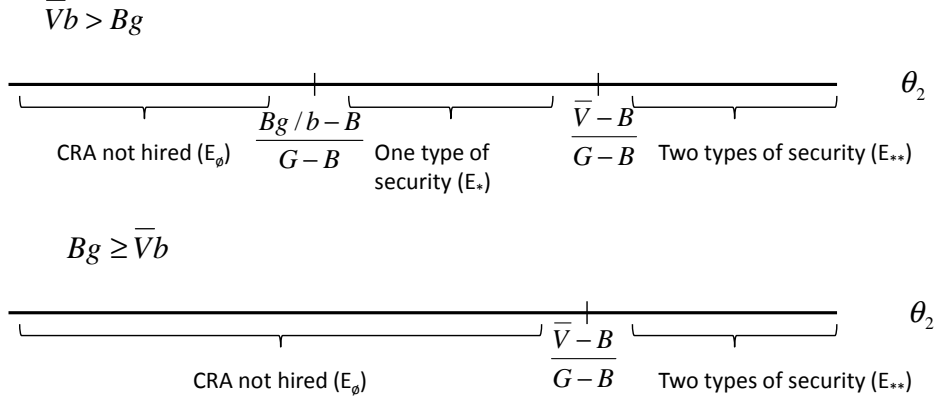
$\overline{V}b > Bg$

$\theta_2$

CRA not hired ($E_\emptyset$) $\frac{Bg/b - B}{G-B}$ One type of security ($E_*$) $\frac{\overline{V}-B}{G-B}$ Two types of security ($E_{**}$)

$Bg \geq \overline{V}b$

$\theta_2$

CRA not hired ($E_\emptyset$) $\frac{\overline{V}-B}{G-B}$ Two types of security ($E_{**}$)